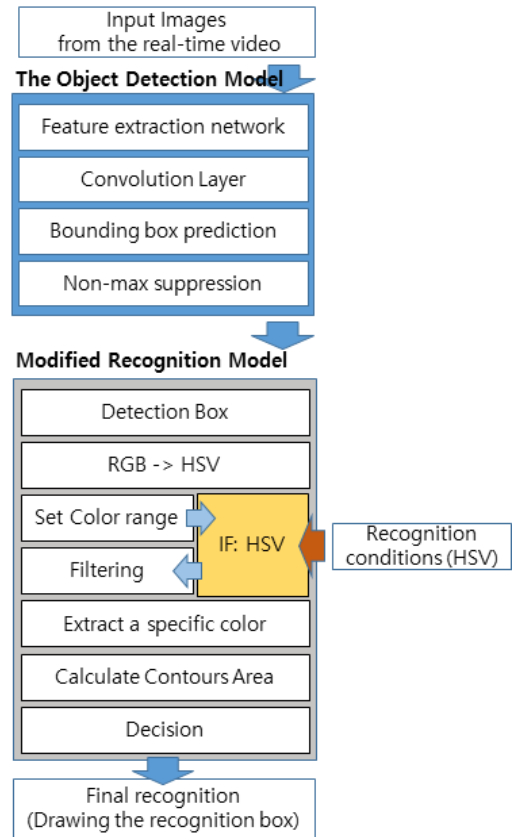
Input Images
from the real-time video

The Object Detection Model

Feature extraction network

Convolution Layer

Bounding box prediction

Non-max suppression

Modified Recognition Model

Detection Box

RGB -> HSV

Set Color range

IF: HSV

Recognition conditions (HSV)

Filtering

Extract a specific color

Calculate Contours Area

Decision

Final recognition
(Drawing the recognition box)